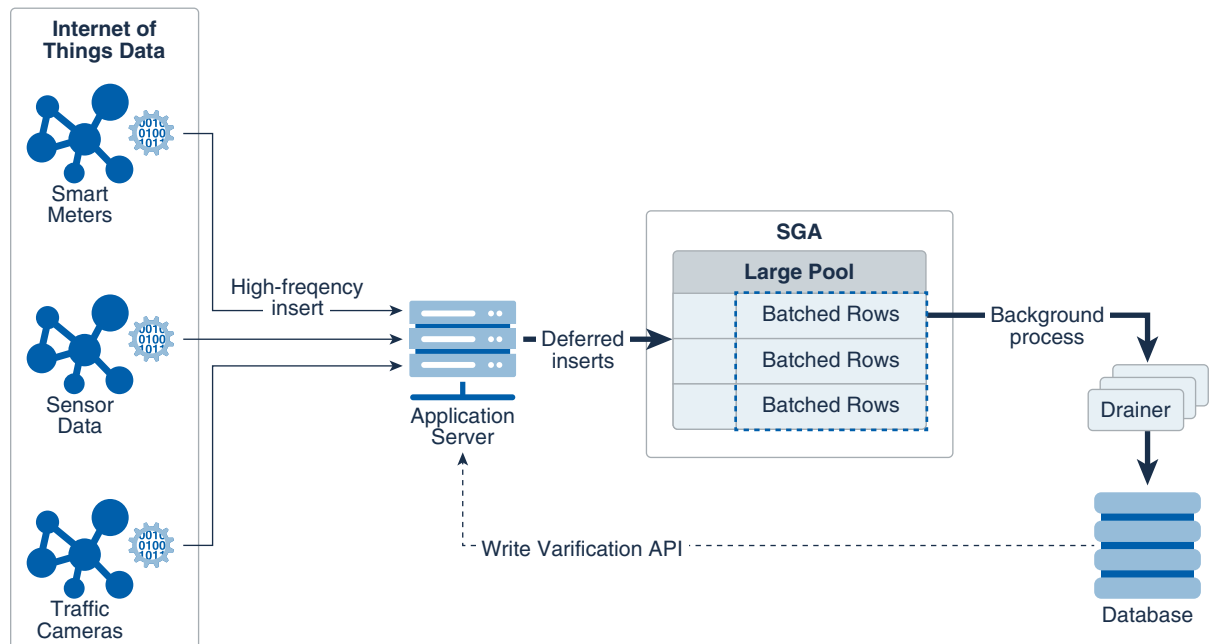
Internet of Things Data

0010
0100
1011

Smart Meters

0010
0100
1011

Sensor Data

0010
0100
1011

Traffic Cameras

High-freqency insert

Application Server

Deferred inserts

SGA

Large Pool

Batched Rows

Batched Rows

Batched Rows

Background process

Drainer

Database

Write Varification API